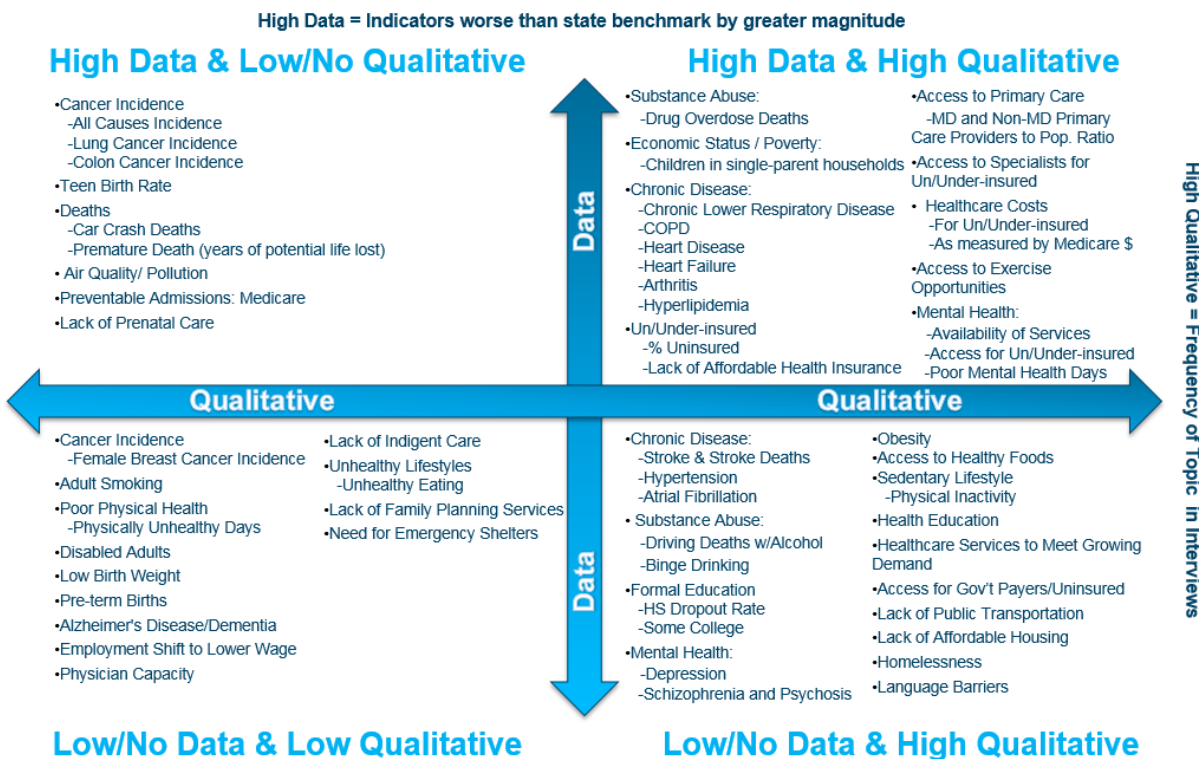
High Data = Indicators worse than state benchmark by greater magnitude

High Data & Low/No Qualitative

•Cancer Incidence
-All Causes Incidence
-Lung Cancer Incidence
-Colon Cancer Incidence
•Teen Birth Rate
•Deaths
-Car Crash Deaths
-Premature Death (years of potential life lost)
• Air Quality/ Pollution
•Preventable Admissions: Medicare
•Lack of Prenatal Care

High Data & High Qualitative

•Substance Abuse:
-Drug Overdose Deaths
•Economic Status / Poverty:
-Children in single-parent households
•Chronic Disease:
-Chronic Lower Respiratory Disease
-COPD
-Heart Disease
-Heart Failure
-Arthritis
-Hyperlipidemia
•Un/Under-insured
-% Uninsured
-Lack of Affordable Health Insurance

•Access to Primary Care
-MD and Non-MD Primary Care Providers to Pop. Ratio
•Access to Specialists for Un/Under-insured
• Healthcare Costs
-For Un/Under-insured
-As measured by Medicare $
•Access to Exercise Opportunities
•Mental Health:
-Availability of Services
-Access for Un/Under-insured
-Poor Mental Health Days

Data

Qualitative

Qualitative

High Qualitative = Frequency of Topic in Interviews

•Cancer Incidence
-Female Breast Cancer Incidence
•Adult Smoking
•Poor Physical Health
-Physically Unhealthy Days
•Disabled Adults
•Low Birth Weight
•Pre-term Births
•Alzheimer's Disease/Dementia
•Employment Shift to Lower Wage
•Physician Capacity

•Lack of Indigent Care
•Unhealthy Lifestyles
-Unhealthy Eating
•Lack of Family Planning Services
•Need for Emergency Shelters

•Chronic Disease:
-Stroke & Stroke Deaths
-Hypertension
-Atrial Fibrillation
• Substance Abuse:
-Driving Deaths w/Alcohol
-Binge Drinking
•Formal Education
-HS Dropout Rate
-Some College
•Mental Health:
-Depression
-Schizophrenia and Psychosis

•Obesity
•Access to Healthy Foods
•Sedentary Lifestyle
-Physical Inactivity
•Health Education
•Healthcare Services to Meet Growing Demand
•Access for Gov't Payers/Uninsured
•Lack of Public Transportation
•Lack of Affordable Housing
•Homelessness
•Language Barriers

Data

Low/No Data & Low Qualitative

Low/No Data & High Qualitative